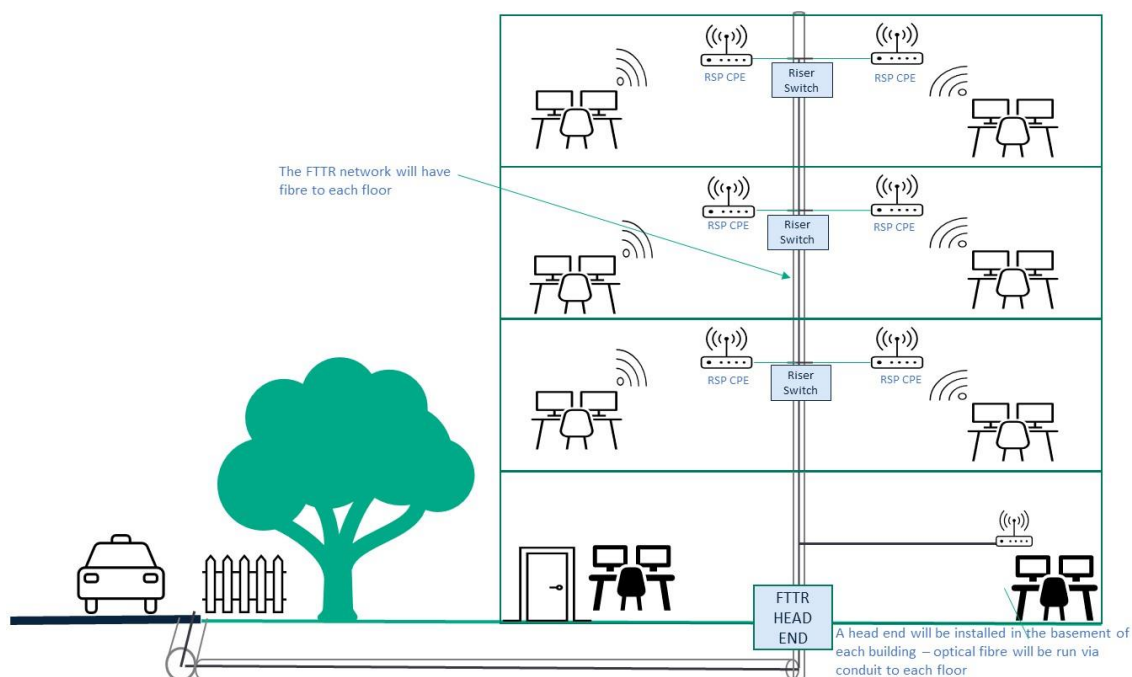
RSP CPE

Riser Switch

RSP CPE

The FTTR network will have fibre to each floor

RSP CPE

Riser Switch

RSP CPE

RSP CPE

Riser Switch

RSP CPE

FTTR HEAD END

A head end will be installed in the basement of each building – optical fibre will be run via conduit to each floor